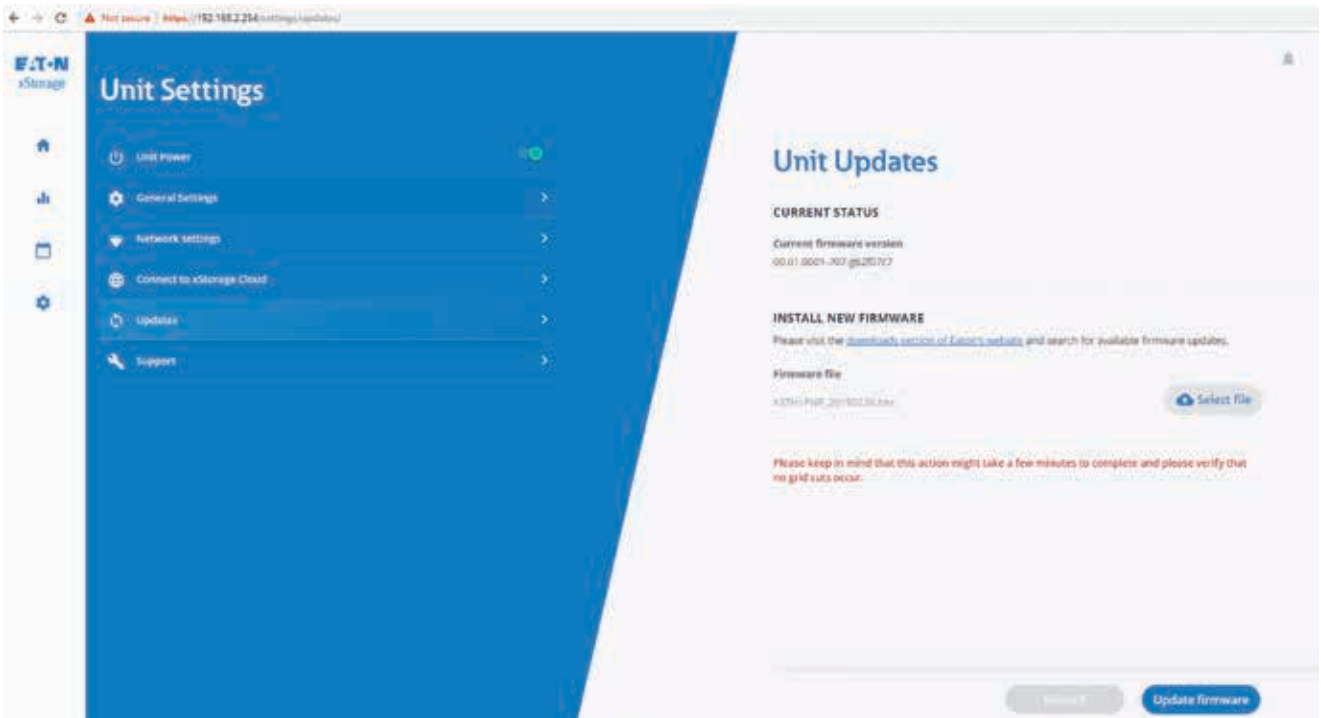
Not secure | https://192.168.2.254/settings/updates/

EATON
xStorage

Unit Settings

Unit Power

General Settings

Network settings

Connect to xStorage Cloud

Updates

Support

Unit Updates

CURRENT STATUS

Current firmware version
00.01.0001-707 g62f07f7

INSTALL NEW FIRMWARE

Please visit the downloads section of Eaton's website and search for available firmware updates.

Firmware file
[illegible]

Select file

Please keep in mind that this action might take a few minutes to complete and please verify that no grid cuts occur.

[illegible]

Update firmware